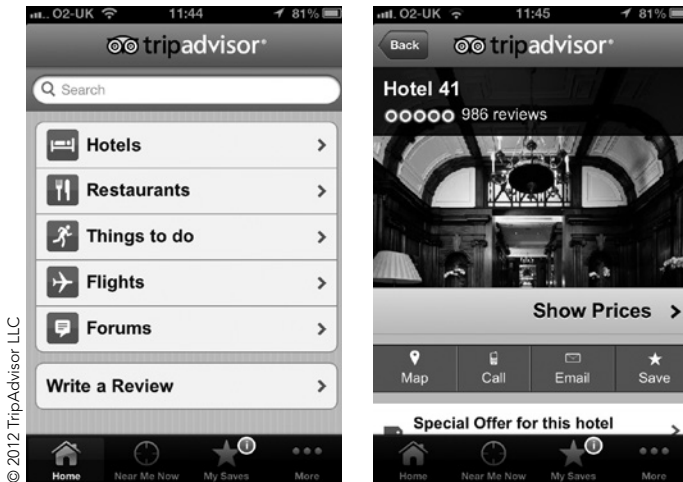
O2-UK 11:44 81%

tripadvisor

Search

Hotels

Restaurants

Things to do

Flights

Forums

Write a Review

Home Near Me Now My Saves More

O2-UK 11:45 81%

Back tripadvisor

Hotel 41

986 reviews

Show Prices

Map Call Email Save

Special Offer for this hotel

Home Near Me Now My Saves More

© 2012 TripAdvisor LLC